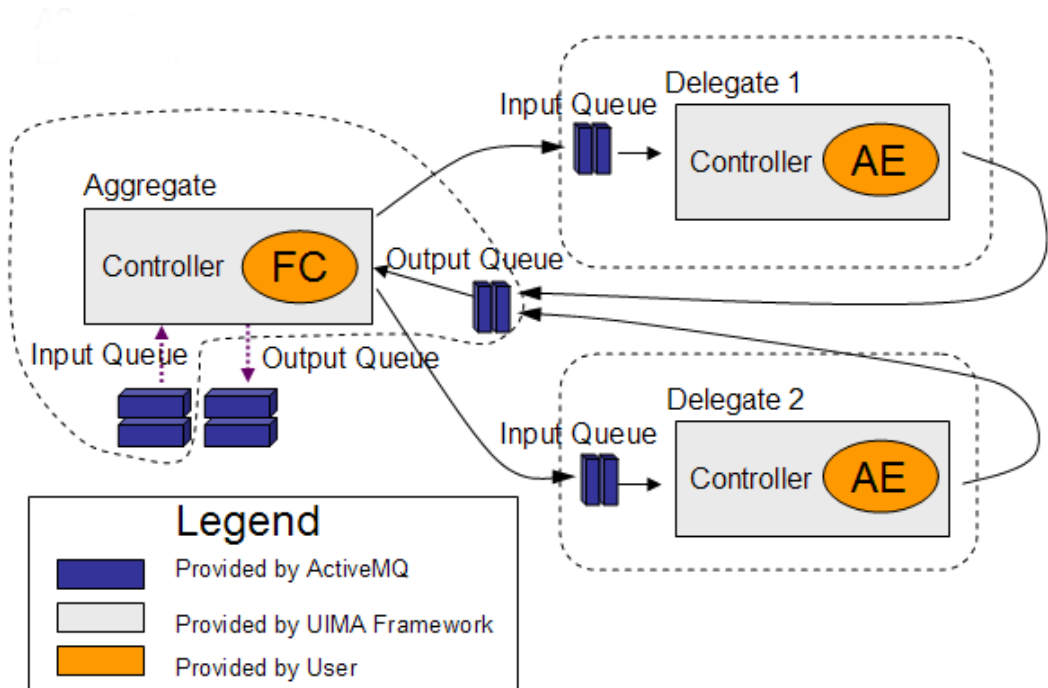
Delegate 1

Input Queue

Controller AE

Aggregate

Controller FC

Output Queue

Input Queue

Output Queue

Delegate 2

Input Queue

Controller AE

Legend

Provided by ActiveMQ

Provided by UIMA Framework

Provided by User